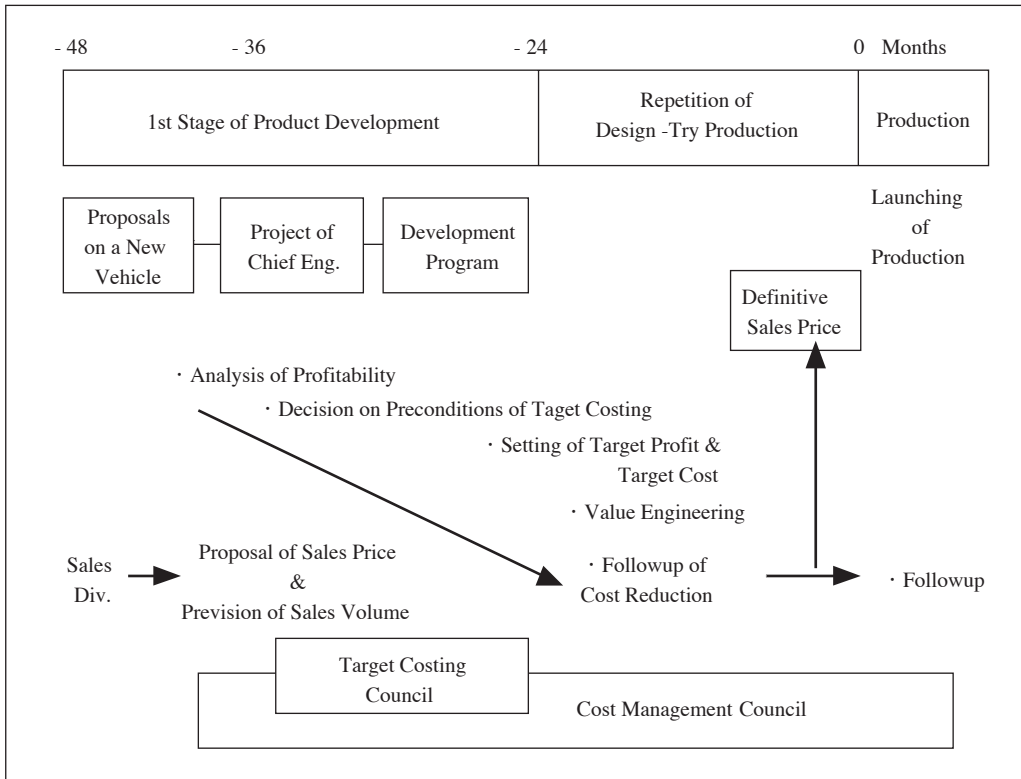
- 48 - 36 - 24 0 Months

1st Stage of Product Development

Repetition of Design -Try Production

Production

Proposals on a New Vehicle

Project of Chief Eng.

Development Program

Launching of Production

Definitive Sales Price

・Analysis of Profitability

・Decision on Preconditions of Taget Costing

・Setting of Target Profit & Target Cost

・Value Engineering

Sales Div.

Proposal of Sales Price & Prevision of Sales Volume

・Followup of Cost Reduction

・Followup

Target Costing Council

Cost Management Council